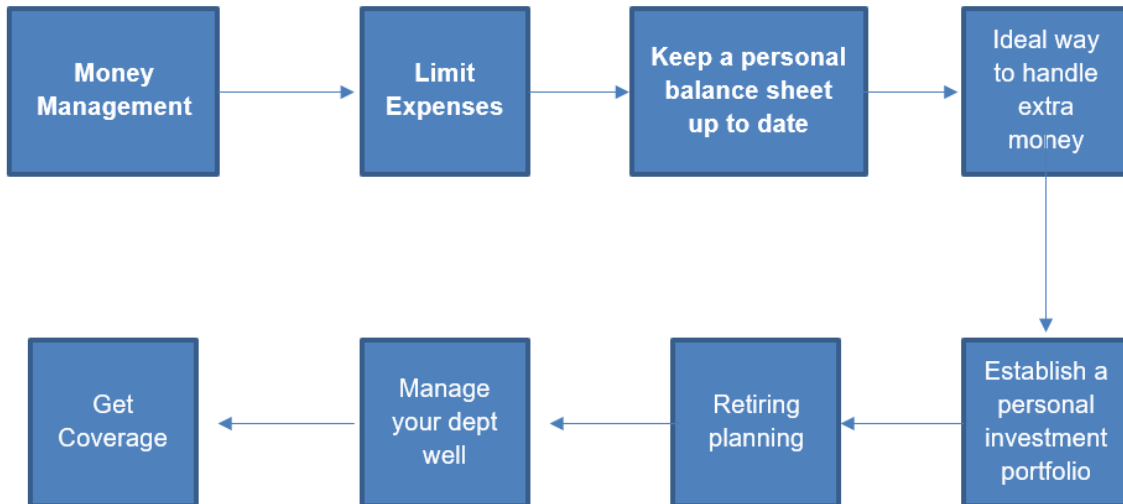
Money Management

Limit Expenses

Keep a personal balance sheet up to date

Ideal way to handle extra money

Establish a personal investment portfolio

Retiring planning

Manage your dept well

Get Coverage